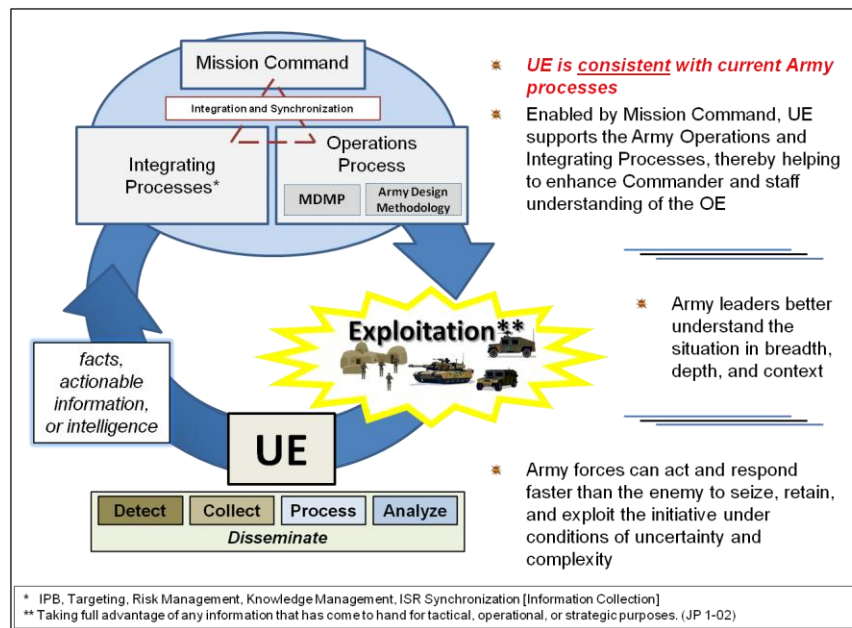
Mission Command

Integration and Synchronization

Integrating Processes*

Operations Process

MDMP

Army Design Methodology

Exploitation**

facts, actionable information, or intelligence

UE

Detect

Collect

Process

Analyze

Disseminate

UE is consistent with current Army processes

Enabled by Mission Command, UE supports the Army Operations and Integrating Processes, thereby helping to enhance Commander and staff understanding of the OE

Army leaders better understand the situation in breadth, depth, and context

Army forces can act and respond faster than the enemy to seize, retain, and exploit the initiative under conditions of uncertainty and complexity

* IPB, Targeting, Risk Management, Knowledge Management, ISR Synchronization [Information Collection]
** Taking full advantage of any information that has come to hand for tactical, operational, or strategic purposes. (JP 1-02)